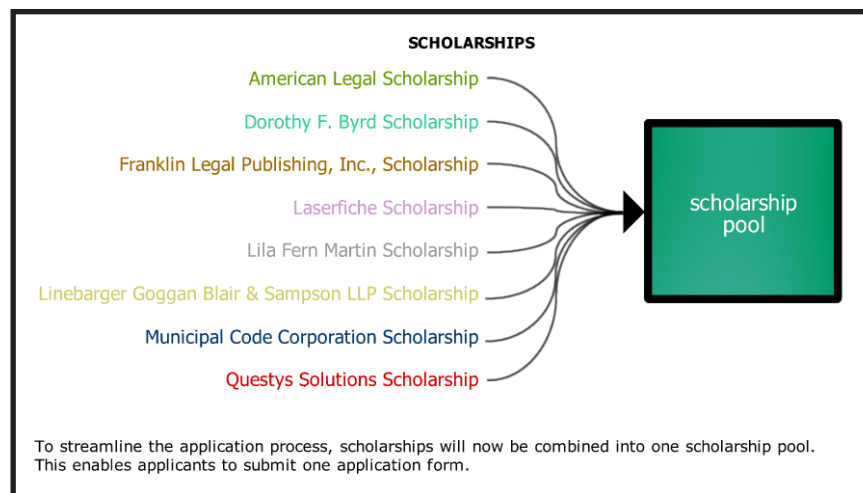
SCHOLARSHIPS

American Legal Scholarship

Dorothy F. Byrd Scholarship

Franklin Legal Publishing, Inc., Scholarship

Laserfiche Scholarship

Lila Fern Martin Scholarship

Linebarger Goggan Blair & Sampson LLP Scholarship

Municipal Code Corporation Scholarship

Questys Solutions Scholarship

scholarship pool

To streamline the application process, scholarships will now be combined into one scholarship pool. This enables applicants to submit one application form.